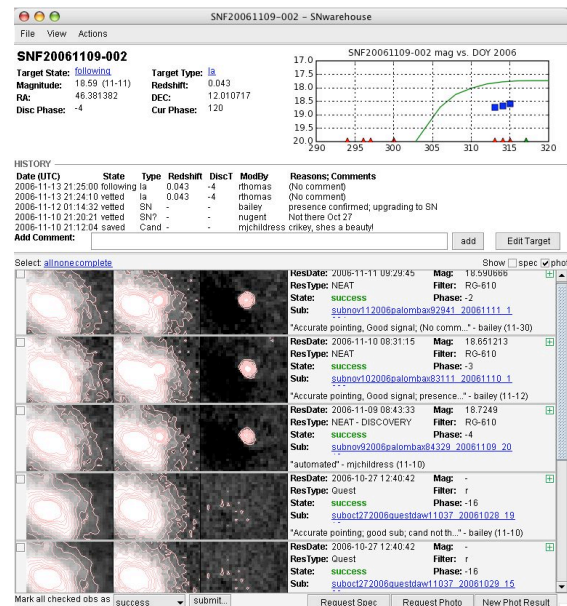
SNF20061109-002 - SNwarehouse

File View Actions

SNF20061109-002

Target State: following
Target Type: Ia
Magnitude: 18.59 (11-11)
Redshift: 0.043
RA: 46.381382
DEC: 12.010717
Disc Phase: -4
Cur Phase: 120

SNF20061109-002 mag vs. DOY 2006

17.0
17.5
18.0
18.5
19.0
19.5
20.0
290 295 300 305 310 315 320

HISTORY

| Date (UTC) | State | Type | Redshift | DiscT | ModBy | Reasons; Comments |
|---|---|---|---|---|---|---|
| 2006-11-13 21:25:00 | following | Ia | 0.043 | -4 | rthomas | (No comment) |
| 2006-11-13 21:24:10 | vetted | Ia | 0.043 | -4 | rthomas | (No comment) |
| 2006-11-12 01:14:32 | vetted | SN | - | - | bailey | presence confirmed; upgrading to SN |
| 2006-11-10 20:20:21 | vetted | SN? | - | - | nugent | Not there Oct 27 |
| 2006-11-10 21:12:04 | saved | Cand | - | - | mjchildress | crikey, shes a beauty! |

Add Comment:
add
Edit Target

Select: all none complete
Show spec phot

ResDate: 2006-11-11 09:29:45 Mag: 18.590666
ResType: NEAT Filter: RG-610
State: success Phase: -2
Sub: subnov112006palombax92941_2006111_1
"Accurate pointing, Good signal; (No comm..." - bailey (11-30)

ResDate: 2006-11-10 08:31:15 Mag: 18.651213
ResType: NEAT Filter: RG-610
State: success Phase: -3
Sub: subnov102006palombax83111_20061110_1
"Accurate pointing, Good signal; presence..." - bailey (11-12)

ResDate: 2006-11-09 08:43:33 Mag: 18.7249
ResType: NEAT - DISCOVERY Filter: RG-610
State: success Phase: -4
Sub: subnov92006palombax84329_20061109_20
"automated" - mjchildress (11-10)

ResDate: 2006-10-27 12:40:42 Mag: -
ResType: Quest Filter: r
State: success Phase: -16
Sub: suboct272006questdaw11037_20061028_19
"Accurate pointing, good sub; cand not th..." - bailey (11-10)

ResDate: 2006-10-27 12:40:42 Mag: -
ResType: Quest Filter: r
State: success Phase: -16
Sub: suboct272006questdaw11037_20061029_15

Mark all checked obs as success submit...
Request Spec
Request Photo
New Phot Result